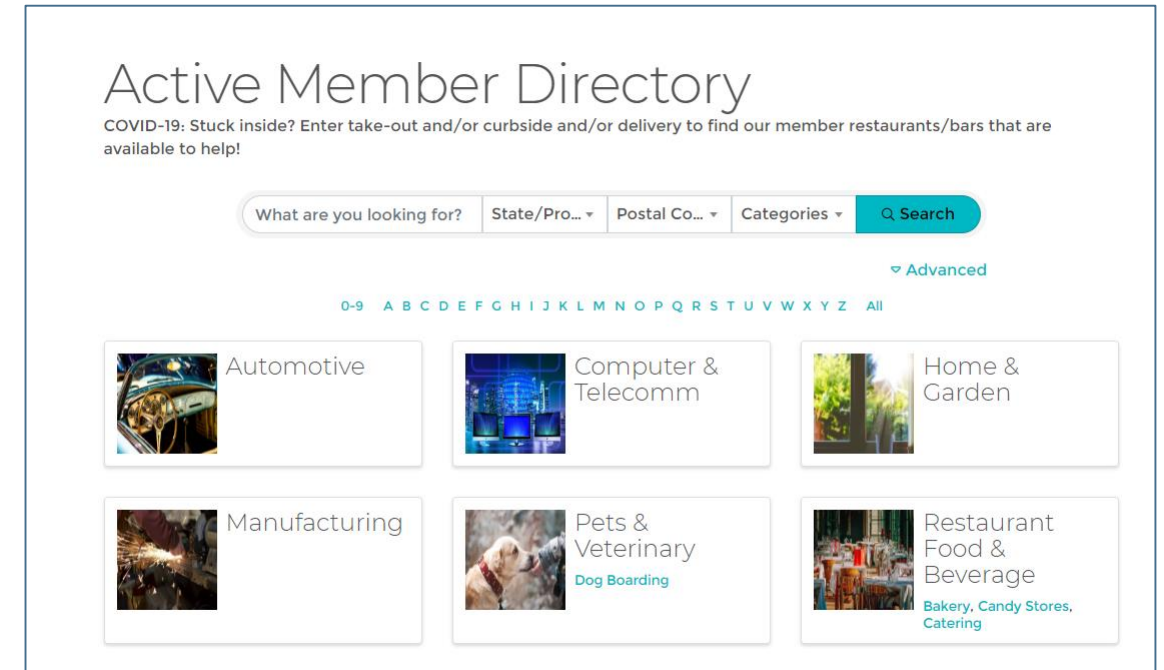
Active Member Directory

COVID-19: Stuck inside? Enter take-out and/or curbside and/or delivery to find our member restaurants/bars that are available to help!

What are you looking for? | State/Pro... ▾ | Postal Co... ▾ | Categories ▾ | Search

▿ Advanced

0-9 A B C D E F G H I J K L M N O P Q R S T U V W X Y Z All

Automotive

Computer & Telecomm

Home & Garden

Manufacturing

Pets & Veterinary
Dog Boarding

Restaurant Food & Beverage
Bakery, Candy Stores, Catering